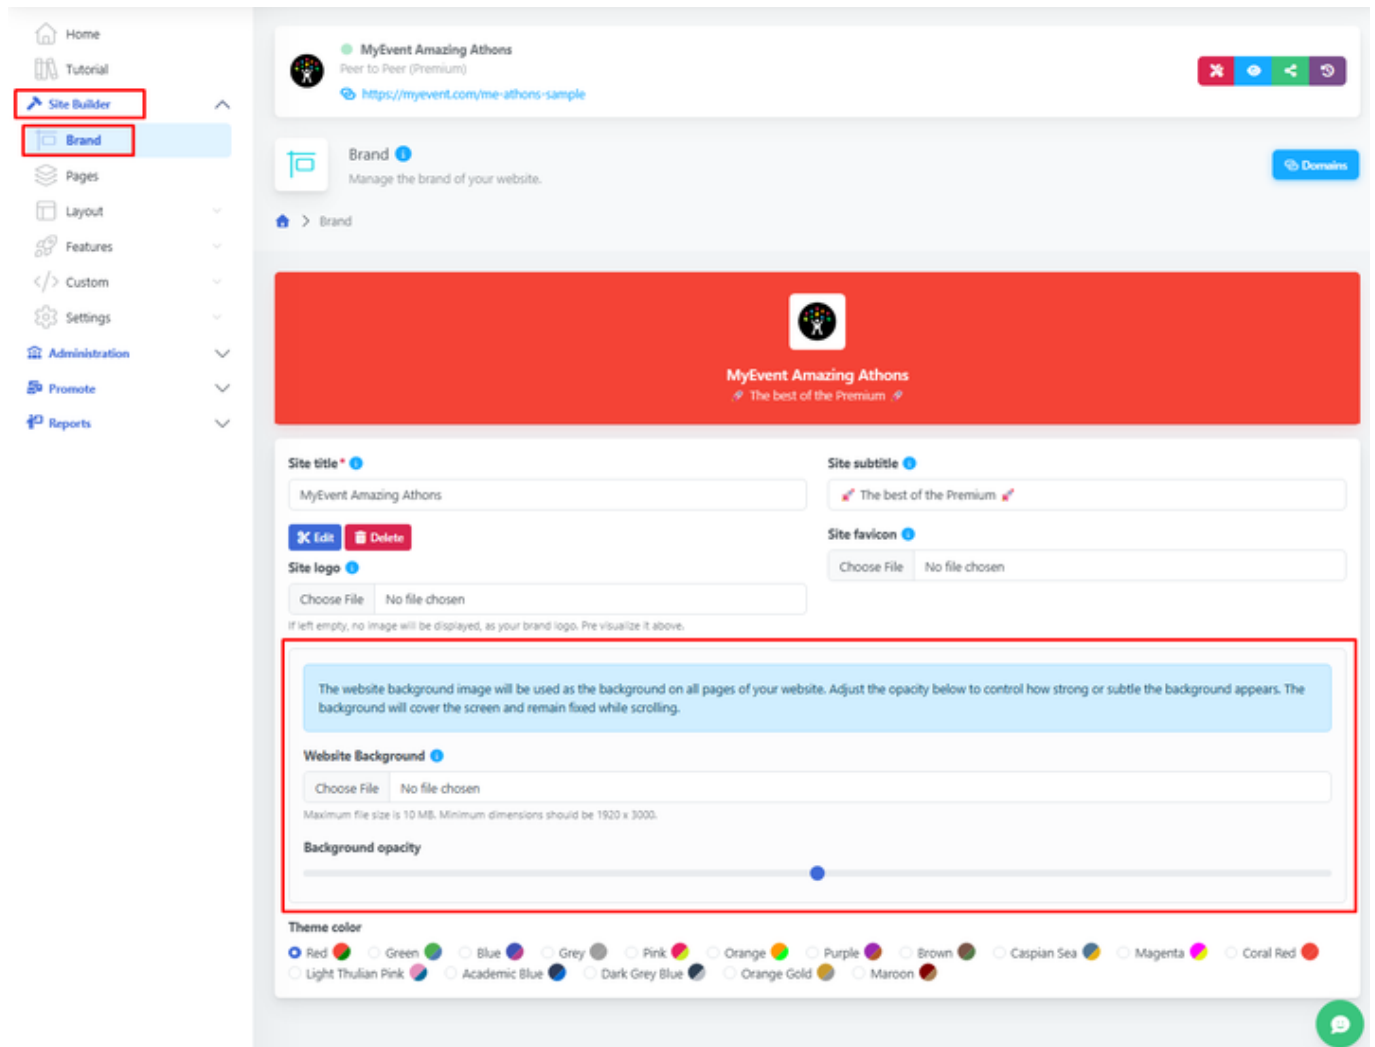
Home
Tutorial
Site Builder
Brand
Pages
Layout
Features
Custom
Settings
Administration
Promote
Reports

MyEvent Amazing Athons
Peer to Peer (Premium)
https://myevent.com/me-athons-sample

Brand
Manage the brand of your website.
Domains

Brand

MyEvent Amazing Athons
The best of the Premium

Site title*
MyEvent Amazing Athons
Edit Delete
Site logo
Choose File No file chosen
If left empty, no image will be displayed, as your brand logo. Pre visualize it above.

Site subtitle
The best of the Premium
Site favicon
Choose File No file chosen

The website background image will be used as the background on all pages of your website. Adjust the opacity below to control how strong or subtle the background appears. The background will cover the screen and remain fixed while scrolling.

Website Background
Choose File No file chosen
Maximum file size is 10 MB. Minimum dimensions should be 1920 x 3000.

Background opacity

Theme color
Red Green Blue Grey Pink Orange Purple Brown Caspian Sea Magenta Coral Red
Light Thulian Pink Academic Blue Dark Grey Blue Orange Gold Maroon